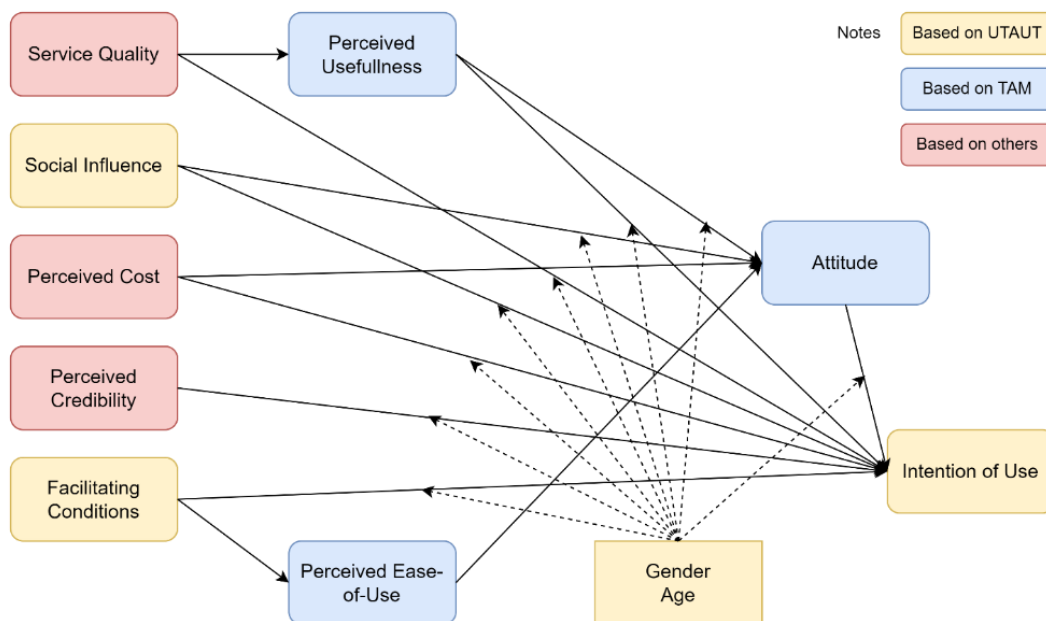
Service Quality

Perceived Usefullness

Notes

Based on UTAUT

Based on TAM

Based on others

Social Influence

Perceived Cost

Attitude

Perceived Credibility

Intention of Use

Facilitating Conditions

Perceived Ease-of-Use

Gender
Age